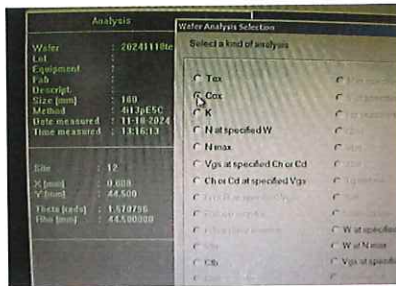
Analysis

Wafer : 20241118te
Lot :
Equipment :
Fab :
Descript. :
Size [mm] : 100
Method : 6U2pESC
Date measured : 11-18-2024
Time measured : 13:16:13

Site : 12
X [mm] : 0.000
Y [mm] : 44.500
Theta [rads] : 1.570796
Rho [mm] : 44.500000

Wafer Analysis Selection

Select a kind of analysis

Tox
Cox
K
N at specified W
N max
Vgs at specified Ch or Cd
Ch or Cd at specified Vgs
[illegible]
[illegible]
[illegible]
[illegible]
Cfb
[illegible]
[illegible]
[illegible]
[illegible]
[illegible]
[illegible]
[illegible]
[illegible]
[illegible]
W at specified
W at N max
Vgs at specifi